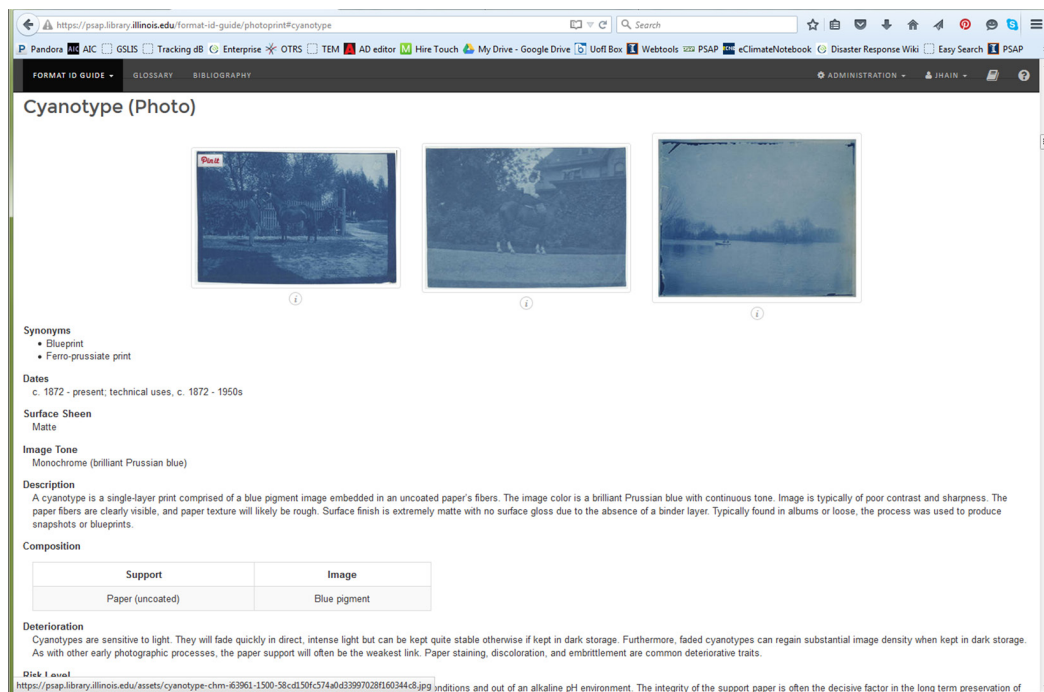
https://psap.library.illinois.edu/format-id-guide/photoprint#cyanotype

Search

P Pandora AIC AIC GSLIS Tracking dB Enterprise OTRS TEM AD editor Hire Touch My Drive - Google Drive UofI Box Webtools PSAP eClimateNotebook Disaster Response Wiki Easy Search PSAP

FORMAT ID GUIDE GLOSSARY BIBLIOGRAPHY ADMINISTRATION JHAIN

Cyanotype (Photo)

Pinit

Synonyms
• Blueprint
• Ferro-prussiate print

Dates
c. 1872 - present; technical uses, c. 1872 - 1950s

Surface Sheen
Matte

Image Tone
Monochrome (brilliant Prussian blue)

Description
A cyanotype is a single-layer print comprised of a blue pigment image embedded in an uncoated paper's fibers. The image color is a brilliant Prussian blue with continuous tone. Image is typically of poor contrast and sharpness. The paper fibers are clearly visible, and paper texture will likely be rough. Surface finish is extremely matte with no surface gloss due to the absence of a binder layer. Typically found in albums or loose, the process was used to produce snapshots or blueprints.

Composition

| Support | Image |
|---|---|
| Paper (uncoated) | Blue pigment |

Deterioration
Cyanotypes are sensitive to light. They will fade quickly in direct, intense light but can be kept quite stable otherwise if kept in dark storage. Furthermore, faded cyanotypes can regain substantial image density when kept in dark storage. As with other early photographic processes, the paper support will often be the weakest link. Paper staining, discoloration, and embrittlement are common deteriorative traits.

Risk Level
https://psap.library.illinois.edu/assets/cyanotype-chm-i63961-1500-58cd150fc574a0d33997028f160344c8.jpg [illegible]onditions and out of an alkaline pH environment. The integrity of the support paper is often the decisive factor in the long term preservation of